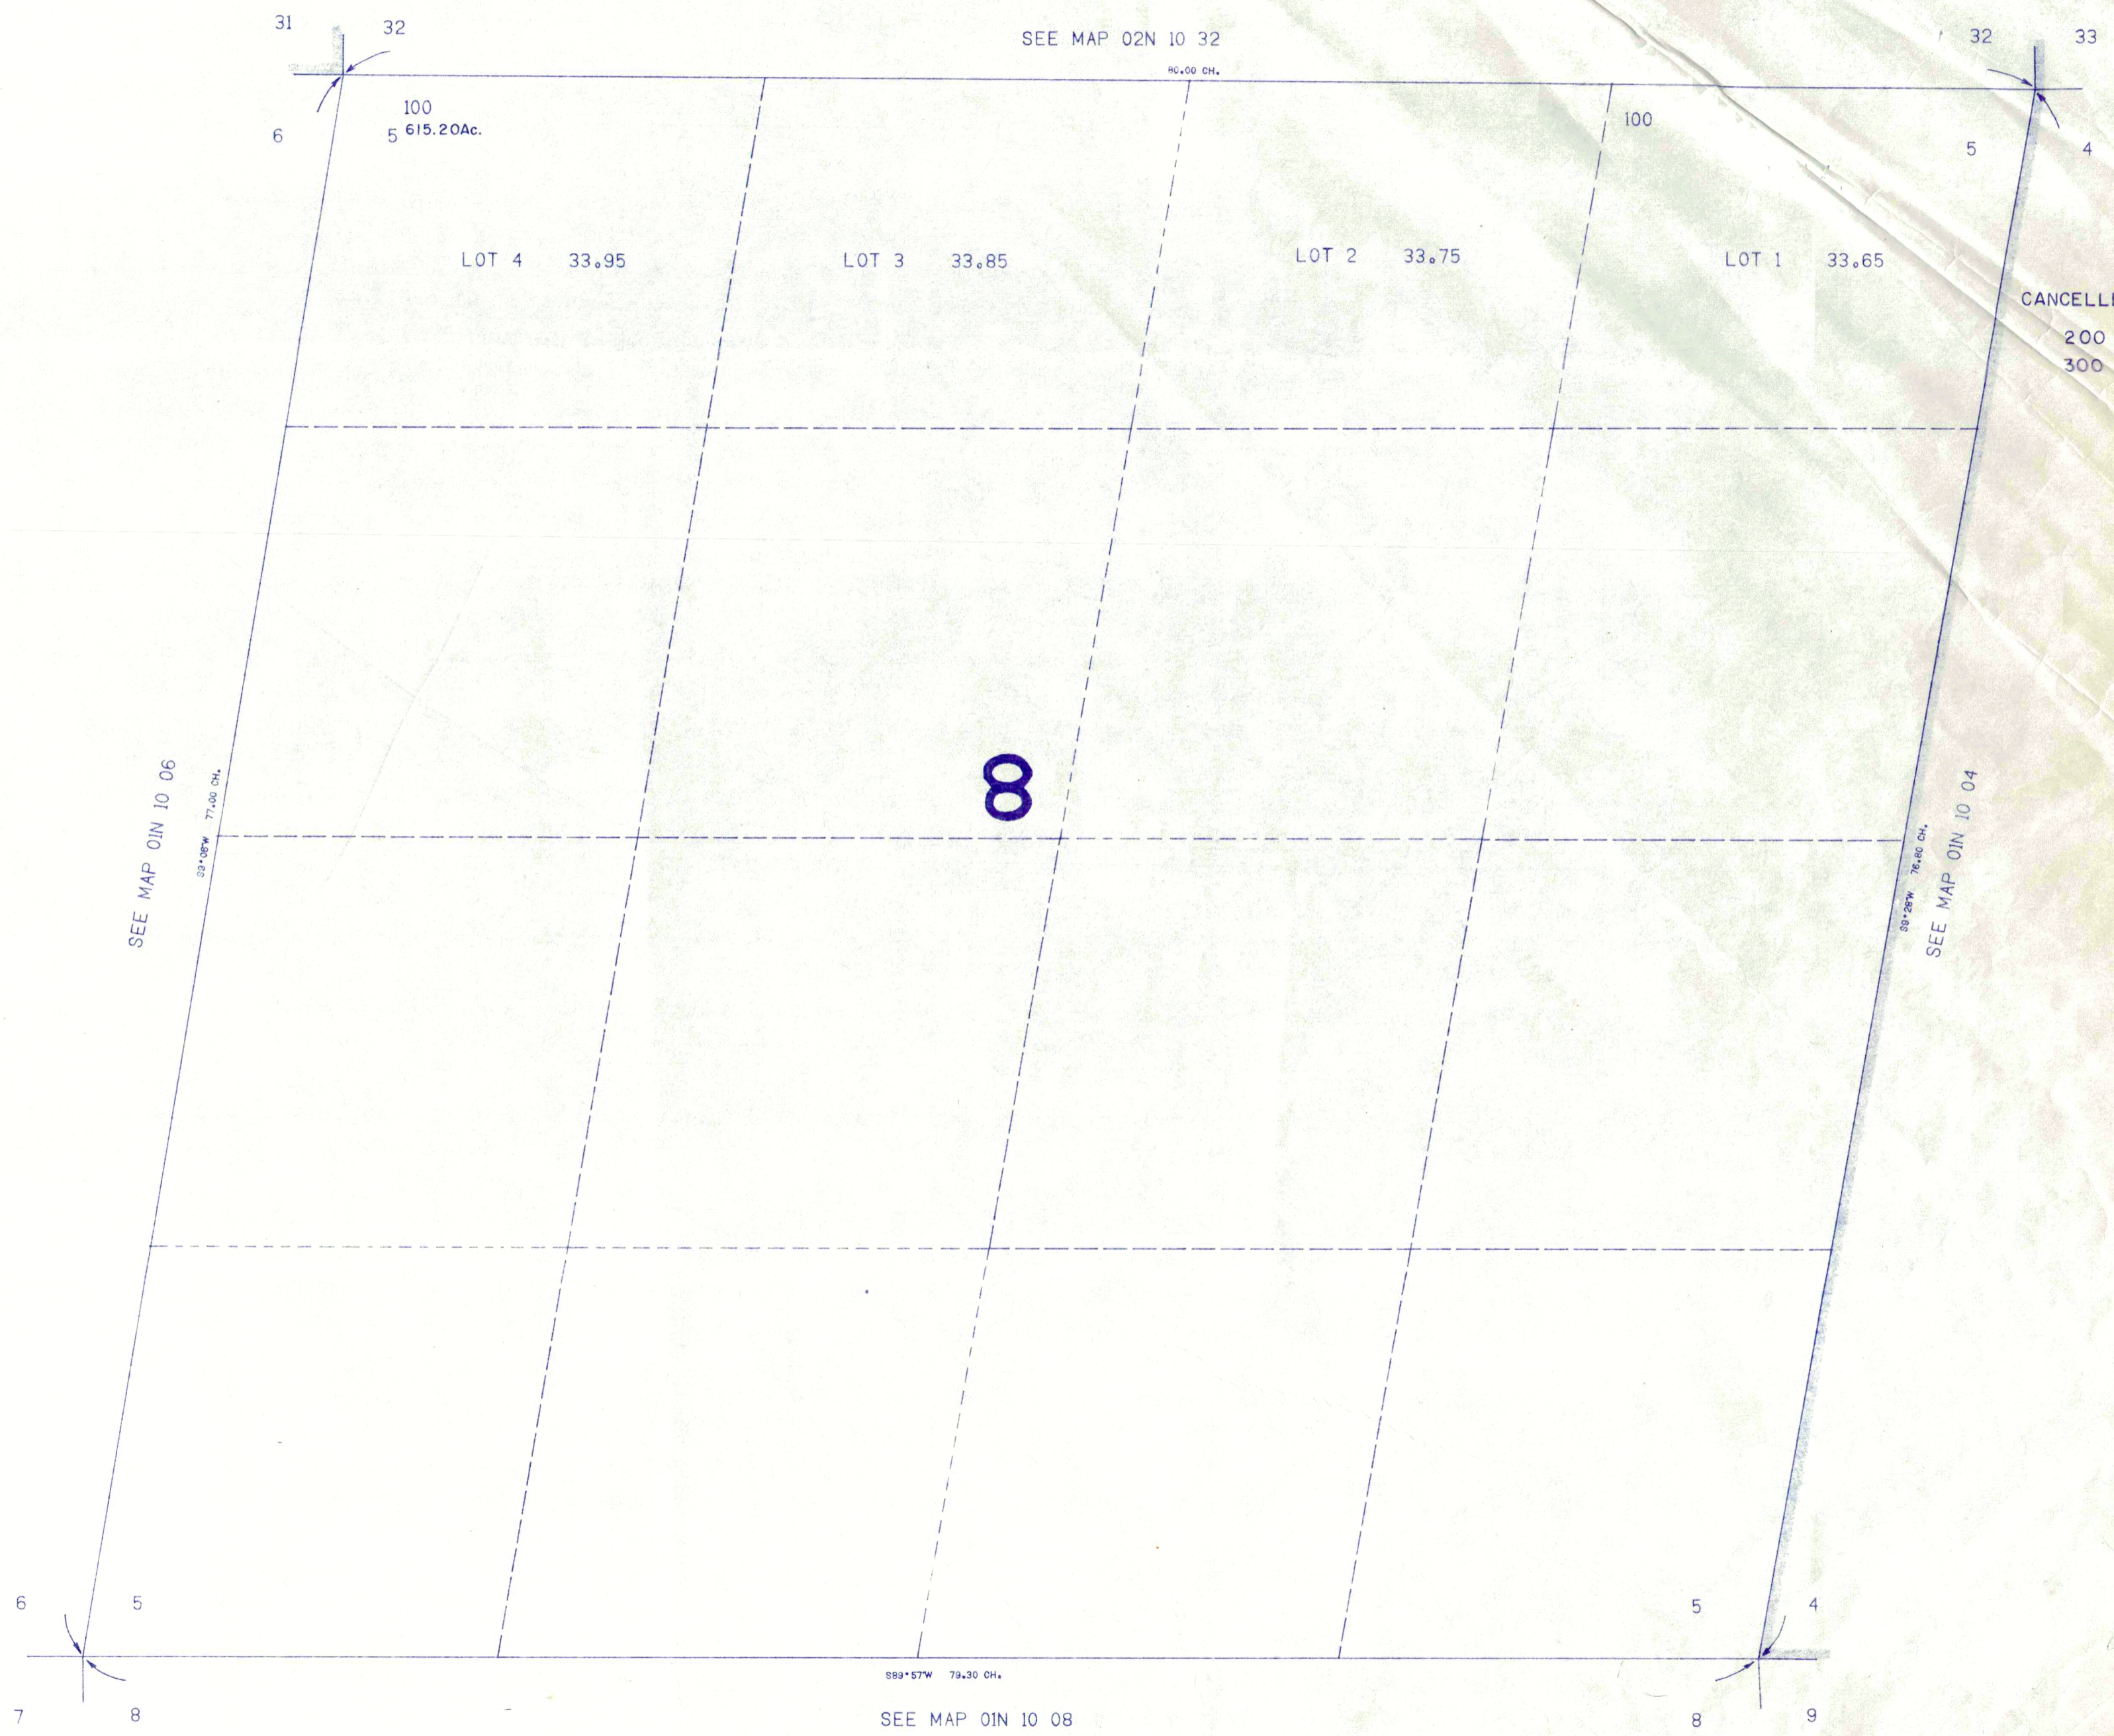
31
32
SEE MAP 02N 10 32
80.00 CH.
32
33
6
5
100
615.20Ac.
100
5
4
LOT 4 33.95
LOT 3 33.85
LOT 2 33.75
LOT 1 33.65
CANCELL
200
300
SEE MAP 01N 10 06
S3°08'W 77.00 CH.
8
S9°28'W 76.80 CH.
SEE MAP 01N 10 04
6
5
5
4
S89°57'W 79.30 CH.
7
8
SEE MAP 01N 10 08
8
9